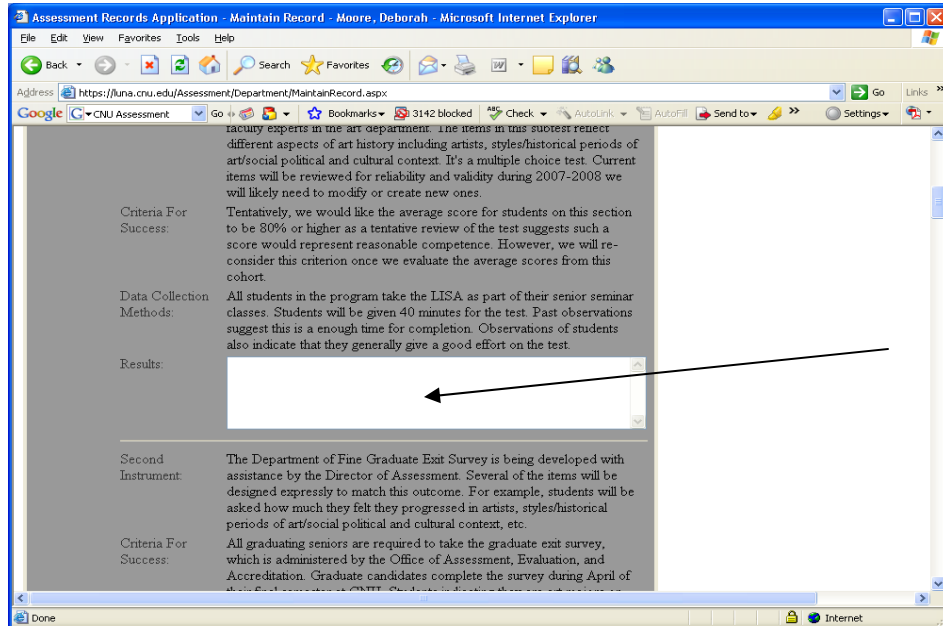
Assessment Records Application - Maintain Record - Moore, Deborah - Microsoft Internet Explorer

File Edit View Favorites Tools Help

Back Search Favorites

Address https://luna.cnu.edu/Assessment/Department/MaintainRecord.aspx Go Links

Google CNU Assessment Go Bookmarks 3142 blocked Check AutoLink AutoFill Send to Settings

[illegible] faculty experts in the art department. The items in this subtest reflect different aspects of art history including artists, styles/historical periods of art/social political and cultural context. It's a multiple choice test. Current items will be reviewed for reliability and validity during 2007-2008 we will likely need to modify or create new ones.

Criteria For Success: Tentatively, we would like the average score for students on this section to be 80% or higher as a tentative review of the test suggests such a score would represent reasonable competence. However, we will reconsider this criterion once we evaluate the average scores from this cohort.

Data Collection Methods: All students in the program take the LISA as part of their senior seminar classes. Students will be given 40 minutes for the test. Past observations suggest this is a enough time for completion. Observations of students also indicate that they generally give a good effort on the test.

Results:

Second Instrument: The Department of Fine Graduate Exit Survey is being developed with assistance by the Director of Assessment. Several of the items will be designed expressly to match this outcome. For example, students will be asked how much they felt they progressed in artists, styles/historical periods of art/social political and cultural context, etc.

Criteria For Success: All graduating seniors are required to take the graduate exit survey, which is administered by the Office of Assessment, Evaluation, and Accreditation. Graduate candidates complete the survey during April of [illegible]

Done Internet